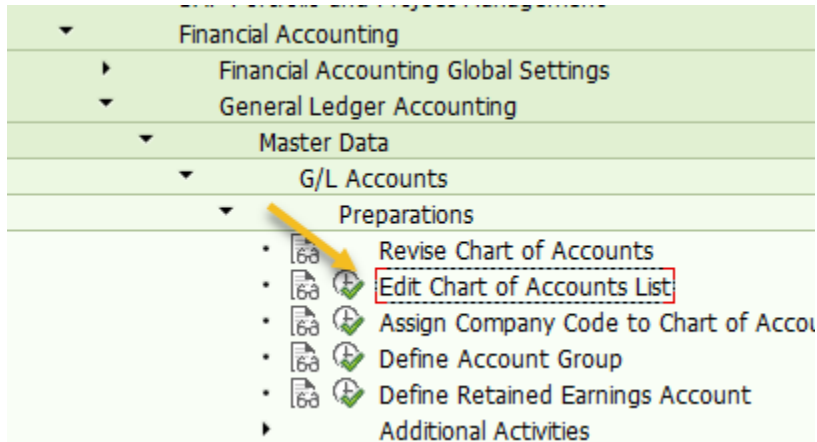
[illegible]
Financial Accounting
Financial Accounting Global Settings
General Ledger Accounting
Master Data
G/L Accounts
Preparations
Revise Chart of Accounts
Edit Chart of Accounts List
Assign Company Code to Chart of Accou
Define Account Group
Define Retained Earnings Account
Additional Activities